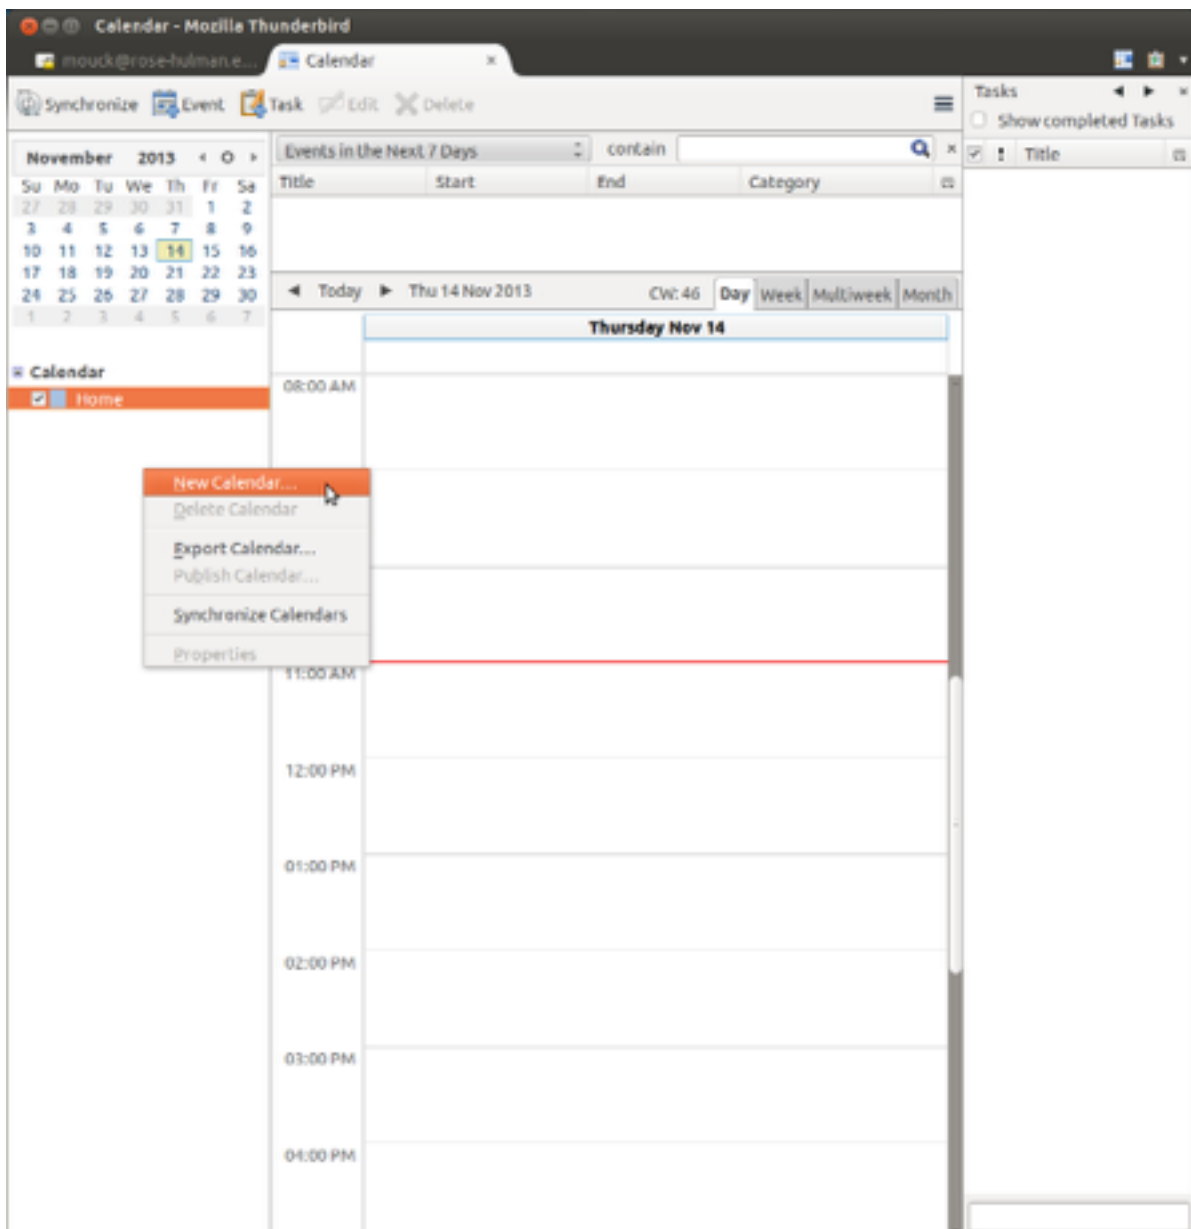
Calendar - Mozilla Thunderbird

mouck@rose-hulman.e... Calendar ×

Synchronize Event Task Edit Delete

Tasks
Show completed Tasks
Title

November 2013

| Su | Mo | Tu | We | Th | Fr | Sa |
|---|---|---|---|---|---|---|
| 27 | 28 | 29 | 30 | 31 | 1 | 2 |
| 3 | 4 | 5 | 6 | 7 | 8 | 9 |
| 10 | 11 | 12 | 13 | 14 | 15 | 16 |
| 17 | 18 | 19 | 20 | 21 | 22 | 23 |
| 24 | 25 | 26 | 27 | 28 | 29 | 30 |
| 1 | 2 | 3 | 4 | 5 | 6 | 7 |

Calendar
Home

New Calendar...
Delete Calendar
Export Calendar...
Publish Calendar...
Synchronize Calendars
Properties

Events in the Next 7 Days
contain

| Title | Start | End | Category |
|---|---|---|---|

Today Thu 14 Nov 2013 CW: 46 Day Week Multiweek Month

Thursday Nov 14

08:00 AM
11:00 AM
12:00 PM
01:00 PM
02:00 PM
03:00 PM
04:00 PM